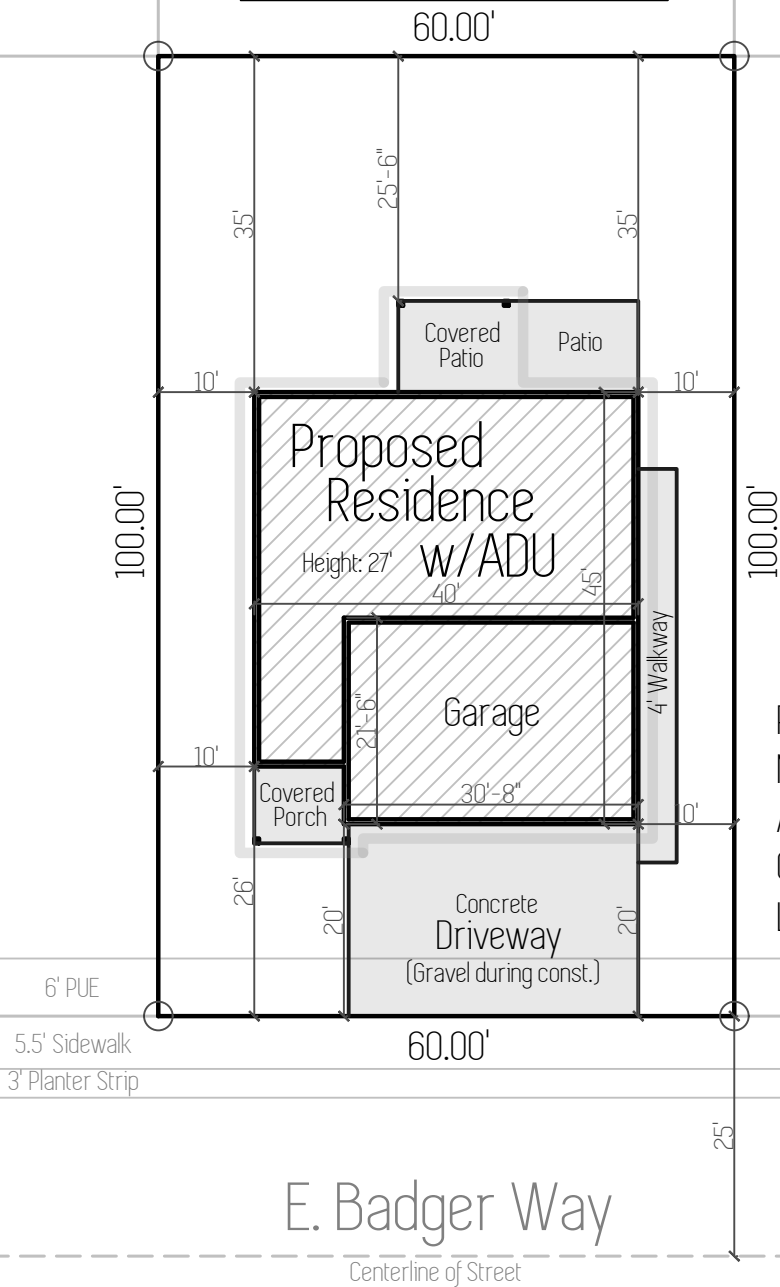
60.00'

35'

25'-6"

35'

Covered Patio

Patio

10'

10'

Proposed Residence w/ADU

Height: 27'

100.00'

100.00'

40'

45'

4' Walkway

21'-6"

Garage

10'

Covered Porch

30'-8"

10'

26'

20'

Concrete Driveway (Gravel during const.)

20'

6' PUE

5.5' Sidewalk

60.00'

3' Planter Strip

25'

E. Badger Way

Centerline of Street